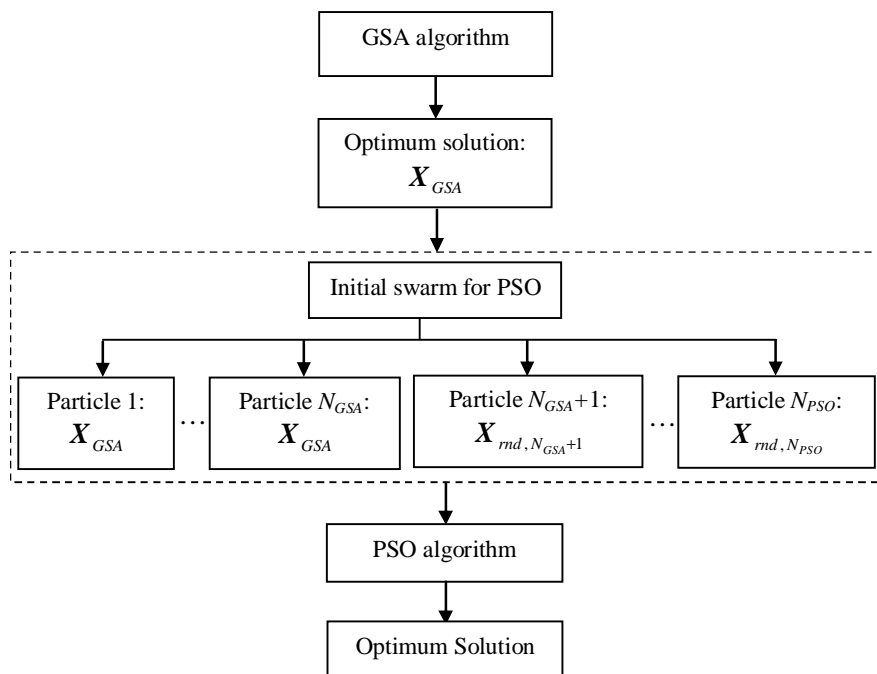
GSA algorithm

Optimum solution: $\boldsymbol{X}_{GSA}$

Initial swarm for PSO

Particle 1: $\boldsymbol{X}_{GSA}$

…

Particle $N_{GSA}$: $\boldsymbol{X}_{GSA}$

Particle $N_{GSA}+1$: $\boldsymbol{X}_{rnd,N_{GSA}+1}$

…

Particle $N_{PSO}$: $\boldsymbol{X}_{rnd,N_{PSO}}$

PSO algorithm

Optimum Solution